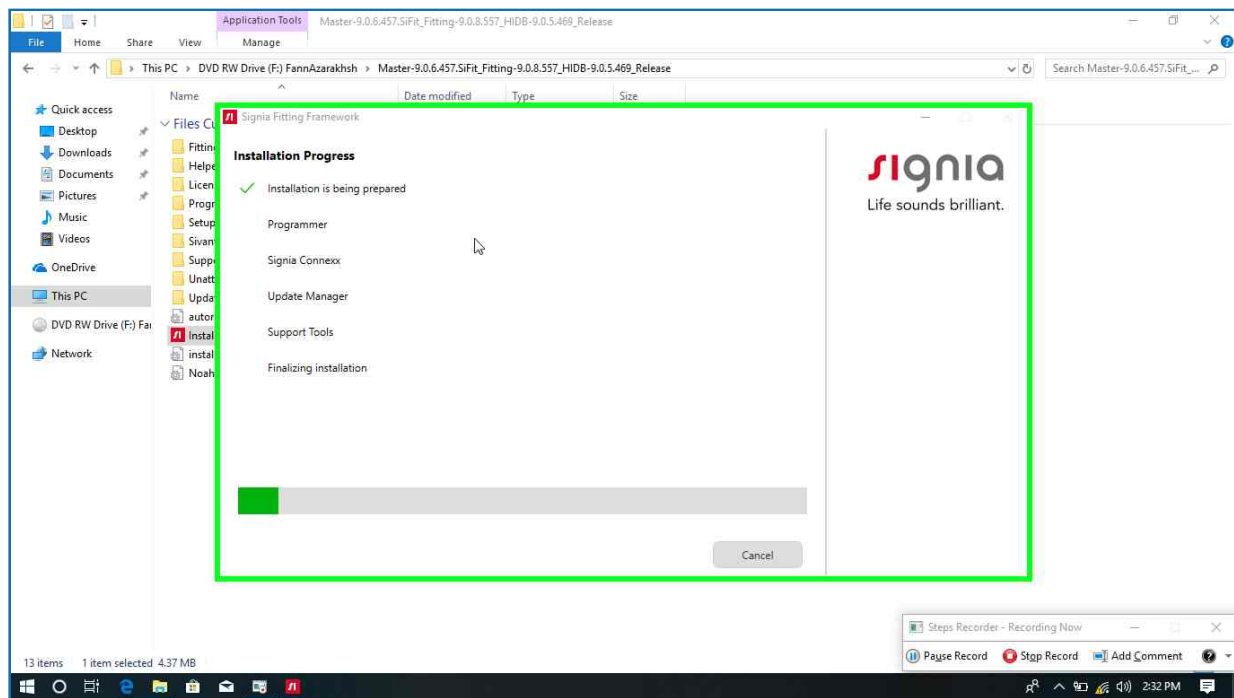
Application Tools Master-9.0.6.457.SiFit_Fitting-9.0.8.557_HIDB-9.0.5.469_Release

File Home Share View Manage

This PC > DVD RW Drive (F:) FannAzarakhsh > Master-9.0.6.457.SiFit_Fitting-9.0.8.557_HIDB-9.0.5.469_Release

Search Master-9.0.6.457.SiFit_...

Quick access
Desktop
Downloads
Documents
Pictures
Music
Videos
OneDrive
This PC
DVD RW Drive (F:) Fa
Network

Name Date modified Type Size

Files Cu
Fittin
Helpe
Licen
Progr
Setup
Sivan
Supp
Unatt
Upda
autor
Instal
instal
Noah

Signia Fitting Framework

Installation Progress

Installation is being prepared

Programmer

Signia Connexx

Update Manager

Support Tools

Finalizing installation

Cancel

signia
Life sounds brilliant.

Steps Recorder - Recording Now

Pause Record Stop Record Add Comment

13 items 1 item selected 4.37 MB

2:32 PM